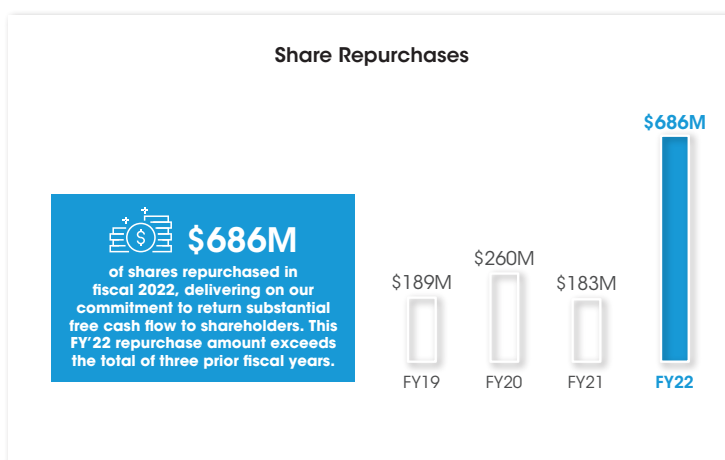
Share Repurchases

$686M

of shares repurchased in fiscal 2022, delivering on our commitment to return substantial free cash flow to shareholders. This FY'22 repurchase amount exceeds the total of three prior fiscal years.

$189M
$260M
$183M
$686M

FY19
FY20
FY21
FY22